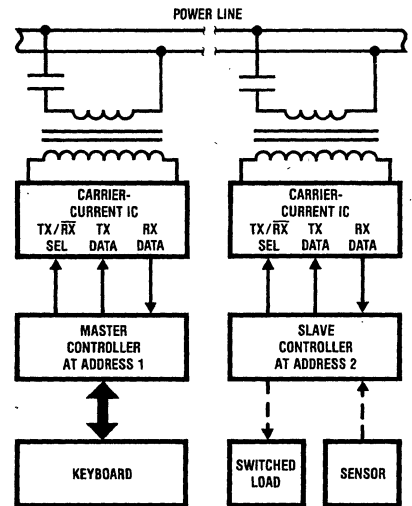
POWER LINE

CARRIER-CURRENT IC
TX/$\overline{RX}$ SEL
TX DATA
RX DATA

CARRIER-CURRENT IC
TX/$\overline{RX}$ SEL
TX DATA
RX DATA

MASTER CONTROLLER AT ADDRESS 1

SLAVE CONTROLLER AT ADDRESS 2

KEYBOARD

SWITCHED LOAD

SENSOR